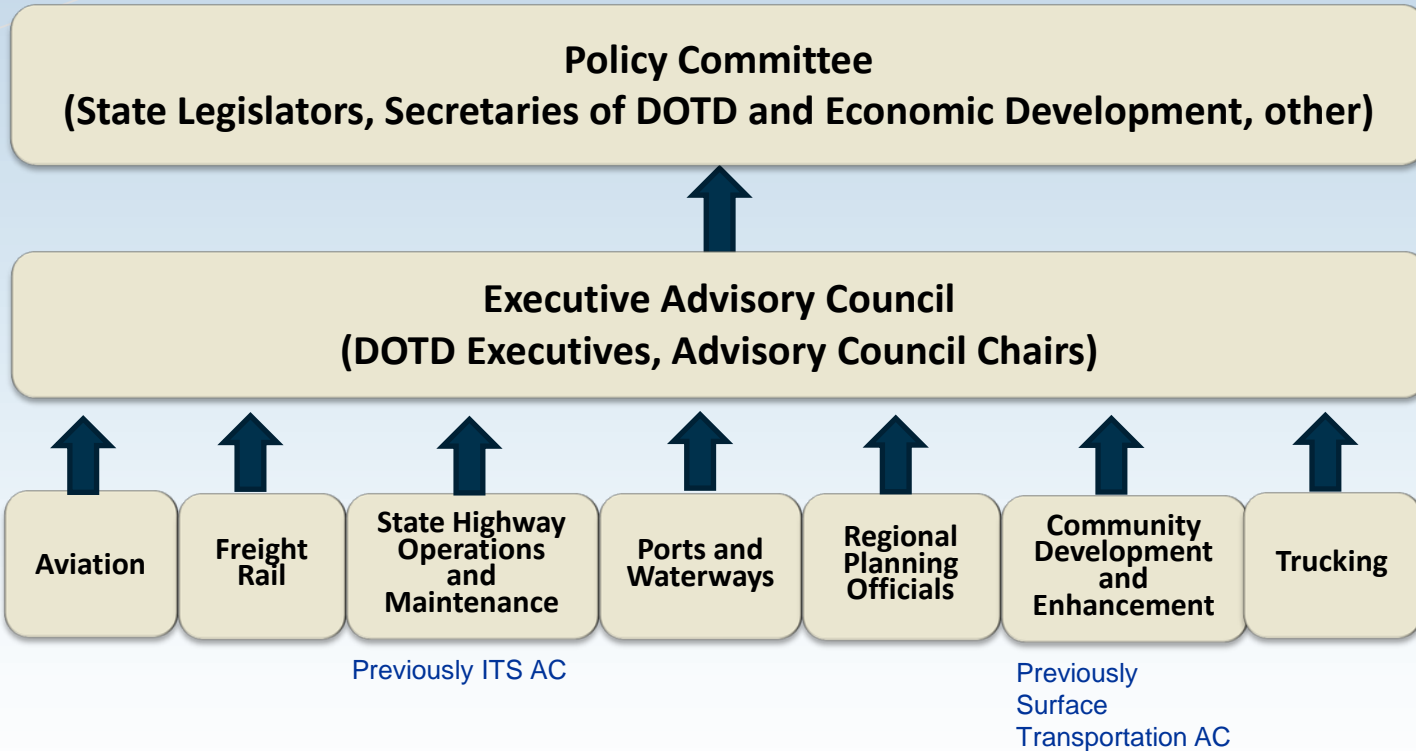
Policy Committee
(State Legislators, Secretaries of DOTD and Economic Development, other)

Executive Advisory Council
(DOTD Executives, Advisory Council Chairs)

Aviation

Freight Rail

State Highway Operations and Maintenance

Ports and Waterways

Regional Planning Officials

Community Development and Enhancement

Trucking

Previously ITS AC

Previously Surface Transportation AC